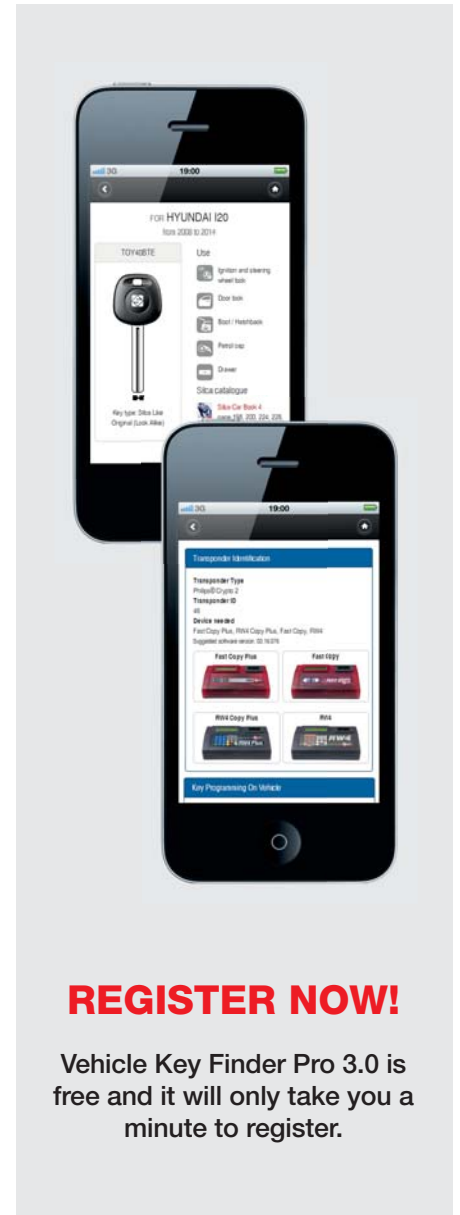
3G 19:00

FOR HYUNDAI I20
from 2008 to 2014

TOY40BTE

Key type: Silca Like Original (Look Alike)

Use

Ignition and steering wheel lock

Door lock

Boot / Hatchback

Petrol cap

Drawer

Silca catalogue

Silca Car Book 4
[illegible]

3G 19:00

Transponder Identification

Transponder Type
Philips® Crypto 2
Transponder ID
46
Device needed
Fast Copy Plus, RW4 Copy Plus, Fast Copy, RW4
Suggested software version: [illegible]

Fast Copy Plus

Fast Copy

RW4 Copy Plus

RW4

Key Programming On Vehicle

REGISTER NOW!

Vehicle Key Finder Pro 3.0 is free and it will only take you a minute to register.